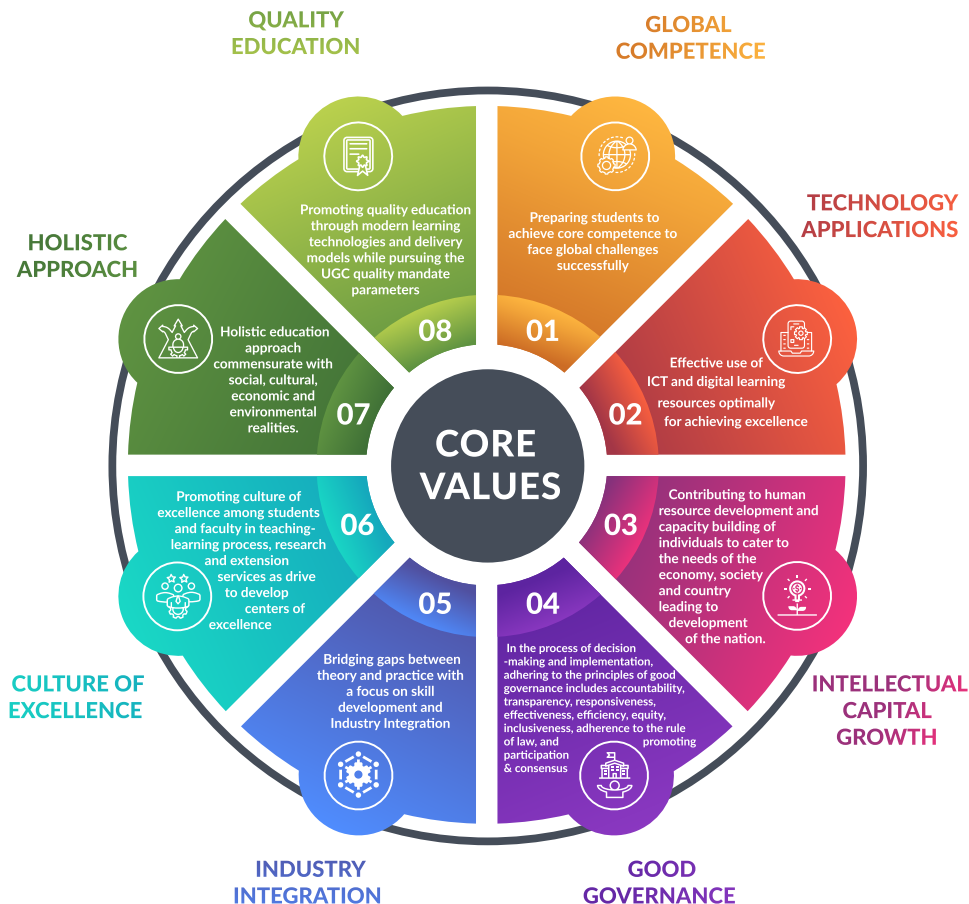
CORE VALUES

GLOBAL COMPETENCE

01

Preparing students to achieve core competence to face global challenges successfully

TECHNOLOGY APPLICATIONS

02

Effective use of ICT and digital learning resources optimally for achieving excellence

03

Contributing to human resource development and capacity building of individuals to cater to the needs of the economy, society and country leading to development of the nation.

INTELLECTUAL CAPITAL GROWTH

04

In the process of decision -making and implementation, adhering to the principles of good governance includes accountability, transparency, responsiveness, effectiveness, efficiency, equity, inclusiveness, adherence to the rule of law, and promoting participation & consensus

GOOD GOVERNANCE

05

Bridging gaps between theory and practice with a focus on skill development and Industry Integration

INDUSTRY INTEGRATION

06

Promoting culture of excellence among students and faculty in teaching-learning process, research and extension services as drive to develop centers of excellence

CULTURE OF EXCELLENCE

07

Holistic education approach commensurate with social, cultural, economic and environmental realities.

HOLISTIC APPROACH

08

Promoting quality education through modern learning technologies and delivery models while pursuing the UGC quality mandate parameters

QUALITY EDUCATION